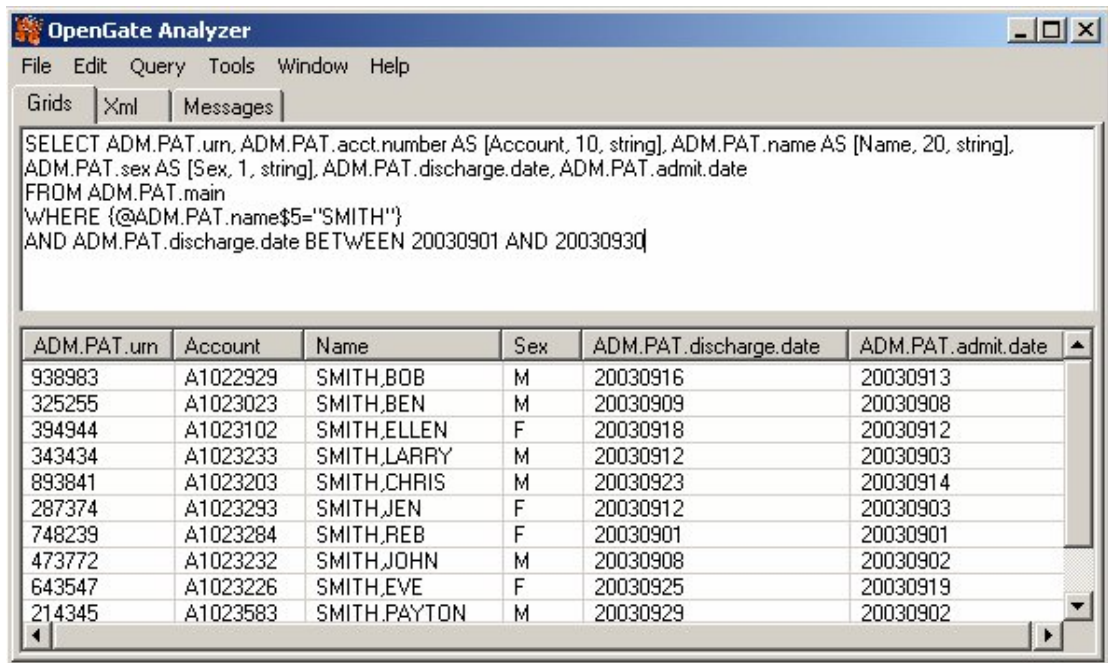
OpenGate Analyzer

File Edit Query Tools Window Help

Grids Xml Messages

SELECT ADM.PAT.urn, ADM.PAT.acct.number AS [Account, 10, string], ADM.PAT.name AS [Name, 20, string], ADM.PAT.sex AS [Sex, 1, string], ADM.PAT.discharge.date, ADM.PAT.admit.date
FROM ADM.PAT.main
WHERE {@ADM.PAT.name$5="SMITH"}
AND ADM.PAT.discharge.date BETWEEN 20030901 AND 20030930

| ADM.PAT.urn | Account | Name | Sex | ADM.PAT.discharge.date | ADM.PAT.admit.date |
|---|---|---|---|---|---|
| 938983 | A1022929 | SMITH,BOB | M | 20030916 | 20030913 |
| 325255 | A1023023 | SMITH,BEN | M | 20030909 | 20030908 |
| 394944 | A1023102 | SMITH,ELLEN | F | 20030918 | 20030912 |
| 343434 | A1023233 | SMITH,LARRY | M | 20030912 | 20030903 |
| 893841 | A1023203 | SMITH,CHRIS | M | 20030923 | 20030914 |
| 287374 | A1023293 | SMITH,JEN | F | 20030912 | 20030903 |
| 748239 | A1023284 | SMITH,REB | F | 20030901 | 20030901 |
| 473772 | A1023232 | SMITH,JOHN | M | 20030908 | 20030902 |
| 643547 | A1023226 | SMITH,EVE | F | 20030925 | 20030919 |
| 214345 | A1023583 | SMITH,PAYTON | M | 20030929 | 20030902 |